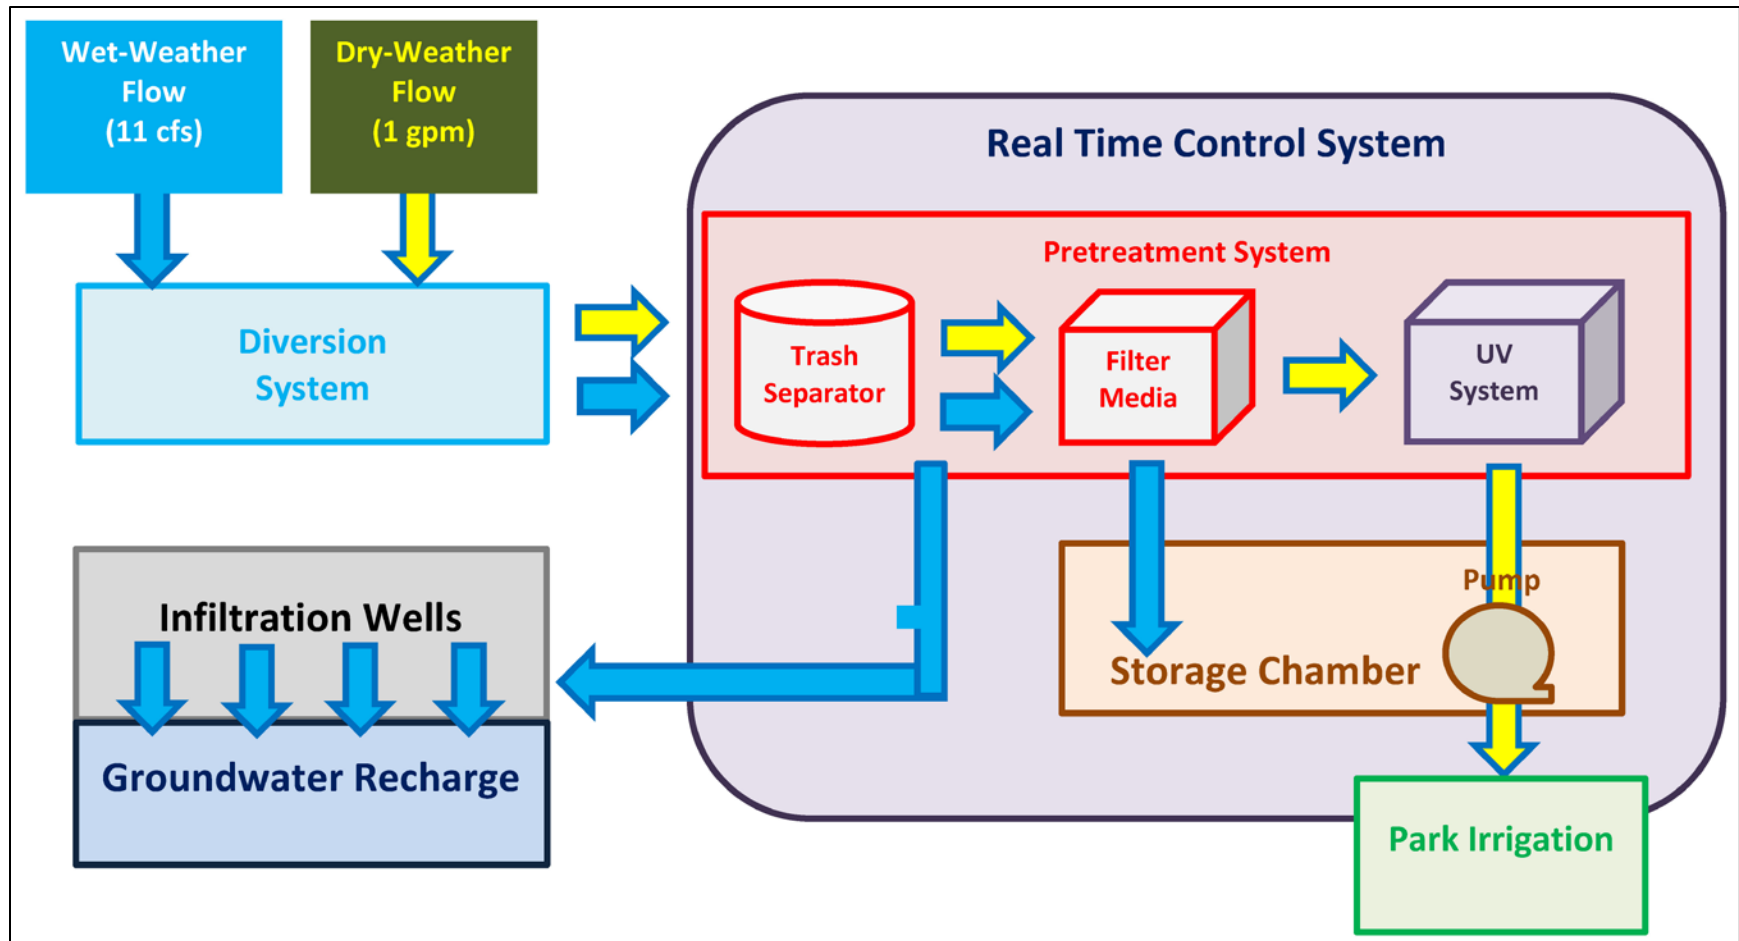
Wet-Weather Flow (11 cfs)

Dry-Weather Flow (1 gpm)

Diversion System

Real Time Control System

Pretreatment System

Trash Separator

Filter Media

UV System

Infiltration Wells

Groundwater Recharge

Pump

Storage Chamber

Park Irrigation